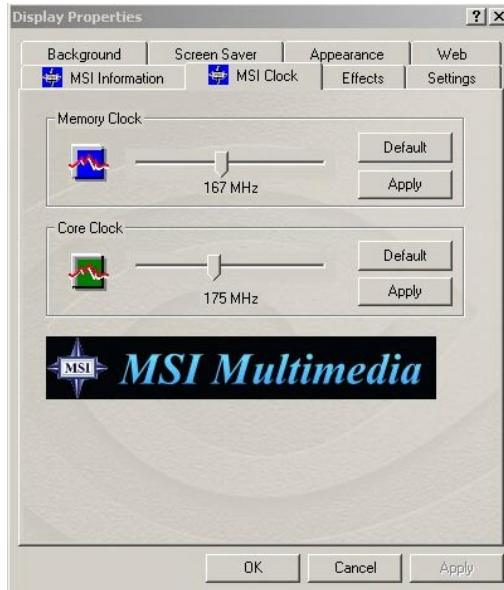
Display Properties

?

X

Background

Screen Saver

Appearance

Web

MSI Information

MSI Clock

Effects

Settings

Memory Clock

Default

Apply

167 MHz

Core Clock

Default

Apply

175 MHz

MSI

MSI Multimedia

OK

Cancel

Apply